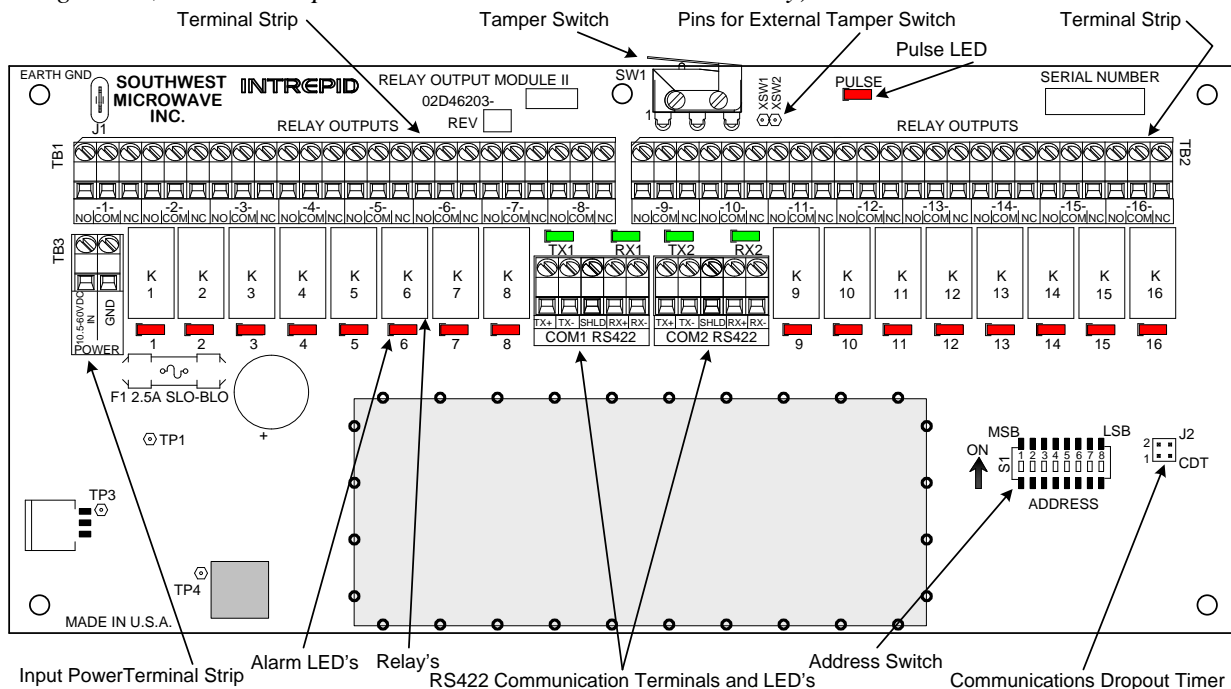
Terminal Strip
Tamper Switch
Pins for External Tamper Switch
Terminal Strip
Pulse LED

EARTH GND
SOUTHWEST MICROWAVE INC.
J1
INTREPID
RELAY OUTPUT MODULE II
02D46203-
REV
SW1
1
XSW1
XSW2
PULSE
SERIAL NUMBER

TB1
RELAY OUTPUTS
RELAY OUTPUTS
TB2

-1- NO COM NC -2- NO COM NC -3- NO COM NC -4- NO COM NC -5- NO COM NC -6- NO COM NC -7- NO COM NC -8- NO COM NC
-9- NO COM NC -10- NO COM NC -11- NO COM NC -12- NO COM NC -13- NO COM NC -14- NO COM NC -15- NO COM NC -16- NO COM NC

TB3
10.5-60VDC IN
GND
POWER

K 1
K 2
K 3
K 4
K 5
K 6
K 7
K 8
TX1
RX1
TX2
RX2
K 9
K 10
K 11
K 12
K 13
K 14
K 15
K 16

TX+ TX- SHLD RX+ RX-
TX+ TX- SHLD RX+ RX-
1 2 3 4 5 6 7 8
COM1 RS422
COM2 RS422
9 10 11 12 13 14 15 16

F1 2.5A SLO-BLO
+
TP1
ON
MSB
LSB
S1
1 2 3 4 5 6 7 8
ADDRESS
2
1
J2
CDT
TP3
TP4
MADE IN U.S.A.

Input PowerTerminal Strip
Alarm LED's
Relay's
RS422 Communication Terminals and LED's
Address Switch
Communications Dropout Timer